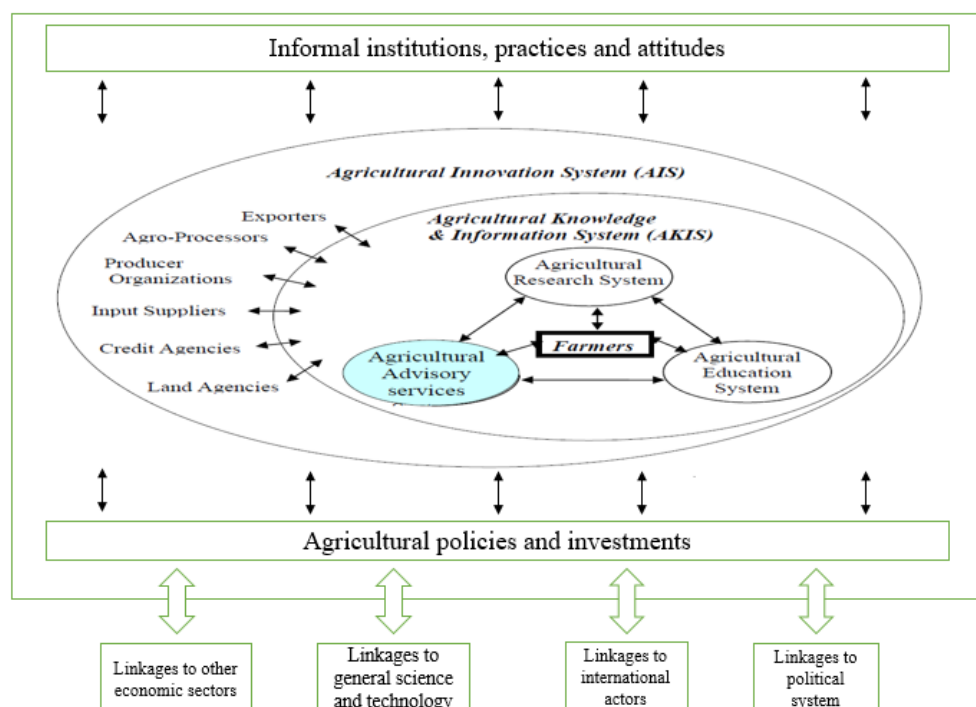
Informal institutions, practices and attitudes

Agricultural Innovation System (AIS)

Agricultural Knowledge & Information System (AKIS)

Exporters

Agro-Processors

Producer Organizations

Input Suppliers

Credit Agencies

Land Agencies

Agricultural Research System

Farmers

Agricultural Advisory services

Agricultural Education System

Agricultural policies and investments

Linkages to other economic sectors

Linkages to general science and technology

Linkages to international actors

Linkages to political system